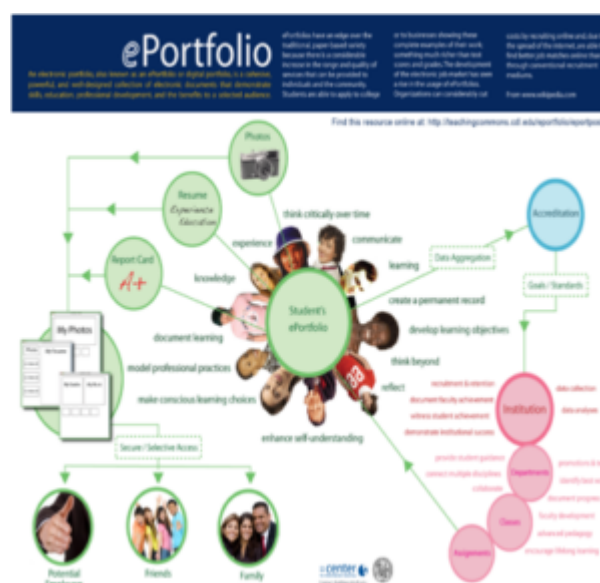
ePortfolio

An electronic portfolio, also known as an ePortfolio or digital portfolio, is a collection, powerful, and well-designed collection of electronic documents that demonstrate skills, education, professional development, and the benefits to a selected audience.

ePortfolios have an edge over the traditional, paper-based variety because there is a considerable increase in the range and quality of services that can be provided to individuals and the community. Students are able to apply to college

or to businesses showing these complete examples of their work, something much richer than test scores and grades. The development of the electronic job market has seen a rise in the usage of ePortfolios. Organizations can considerably cut

costs by recruiting online and, due to the spread of the Internet, are able to find better job matches online than through conventional recruitment mediums.

From www.wikipedia.com

Find this resource online at: http://teachingcommons.cdl.edu/eportfolio

Photos

Resume
Experience
Education

Report Card
A+

think critically over time

experience

communicate

learning

knowledge

Data Aggregation

Accreditation

Goals / Standards

create a permanent record

Student's ePortfolio

document learning

develop learning objectives

model professional practices

think beyond

reflect

make conscious learning choices

enhance self-understanding

My Photos

Secure / Selective Access

Institution

recruitment & retention

document faculty achievement

enhance student achievement

demonstrate institutional success

data collection

data analysis

Departments

promotion & tenure

identify best practices

Classes

document progress

faculty development

advanced pedagogy

encourage lifelong learning

Assignments

provide student guidance

connect multiple disciplines

collaborate

Potential Employers

Friends

Family

center